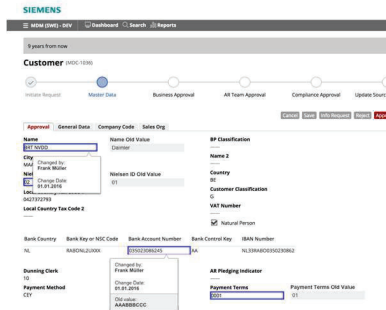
SIEMENS

☰ MDM (SWE) - DEV   Dashboard   Search   Reports

9 years from now

Customer (MDC-1036)

Initiator Request   Master Data   Business Approval   AR Team Approval   Compliance Approval   Update Sourc

Cancel   Save   Info Request   Reject   App

Approval   General Data   Company Code   Sales Org

Name
BRT NVDD

Name Old Value
Daimler

BP Classification

City
MA

Changed by:
Frank Müller

Change Date:
01.01.2016

Name 2

Country
BE

Nielsen ID Old Value
01

Customer Classification
G

Local ...
0427372793

VAT Number

Local Country Tax Code 2

Natural Person

Bank Country   Bank Key or NSC Code   Bank Account Number   Bank Control Key   IBAN Number
NL   RABONL2UXXX   0350230B6245   RA   NL33RABO0350230862

Dunning Clerk
1G

Changed by:
Frank Müller

Change Date:
01.01.2016

Old value:
AAABBBCCC

AR Pledging Indicator

Payment Method
CEY

Payment Terms
0001

Payment Terms Old Value
01